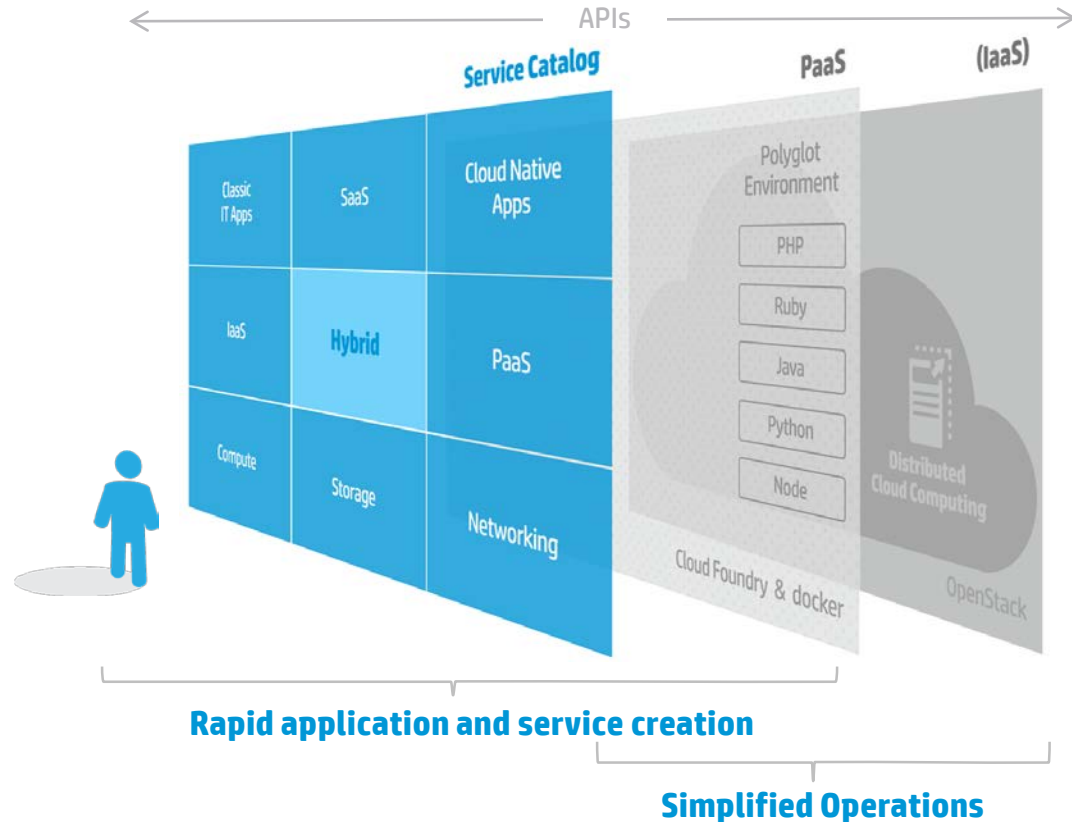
APIs

Service Catalog

PaaS

(IaaS)

| | | |
|---|---|---|
| Classic IT Apps | SaaS | Cloud Native Apps |
| IaaS | Hybrid | PaaS |
| Compute | Storage | Networking |

Polyglot Environment

PHP

Ruby

Java

Python

Node

Cloud Foundry & docker

Distributed Cloud Computing

OpenStack

Rapid application and service creation

Simplified Operations